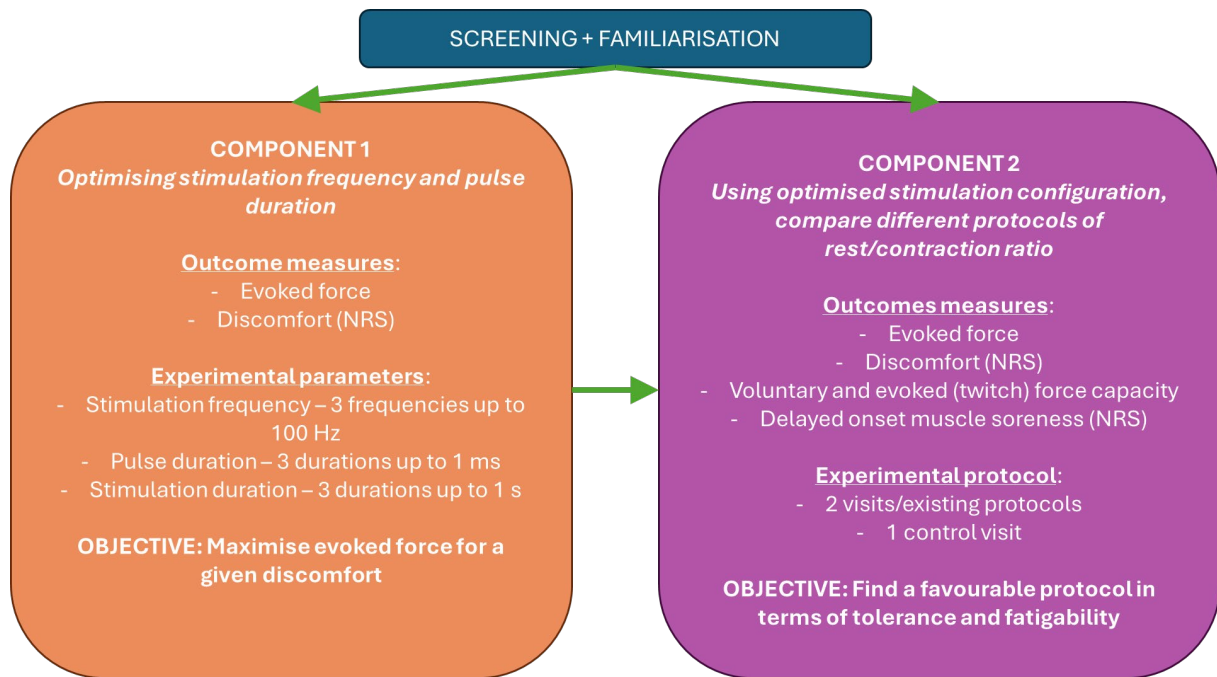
SCREENING + FAMILIARISATION

COMPONENT 1
Optimising stimulation frequency and pulse duration

Outcome measures:
- Evoked force
- Discomfort (NRS)

Experimental parameters:
- Stimulation frequency – 3 frequencies up to 100 Hz
- Pulse duration – 3 durations up to 1 ms
- Stimulation duration – 3 durations up to 1 s

OBJECTIVE: Maximise evoked force for a given discomfort

COMPONENT 2
Using optimised stimulation configuration, compare different protocols of rest/contraction ratio

Outcomes measures:
- Evoked force
- Discomfort (NRS)
- Voluntary and evoked (twitch) force capacity
- Delayed onset muscle soreness (NRS)

Experimental protocol:
- 2 visits/existing protocols
- 1 control visit

OBJECTIVE: Find a favourable protocol in terms of tolerance and fatigability